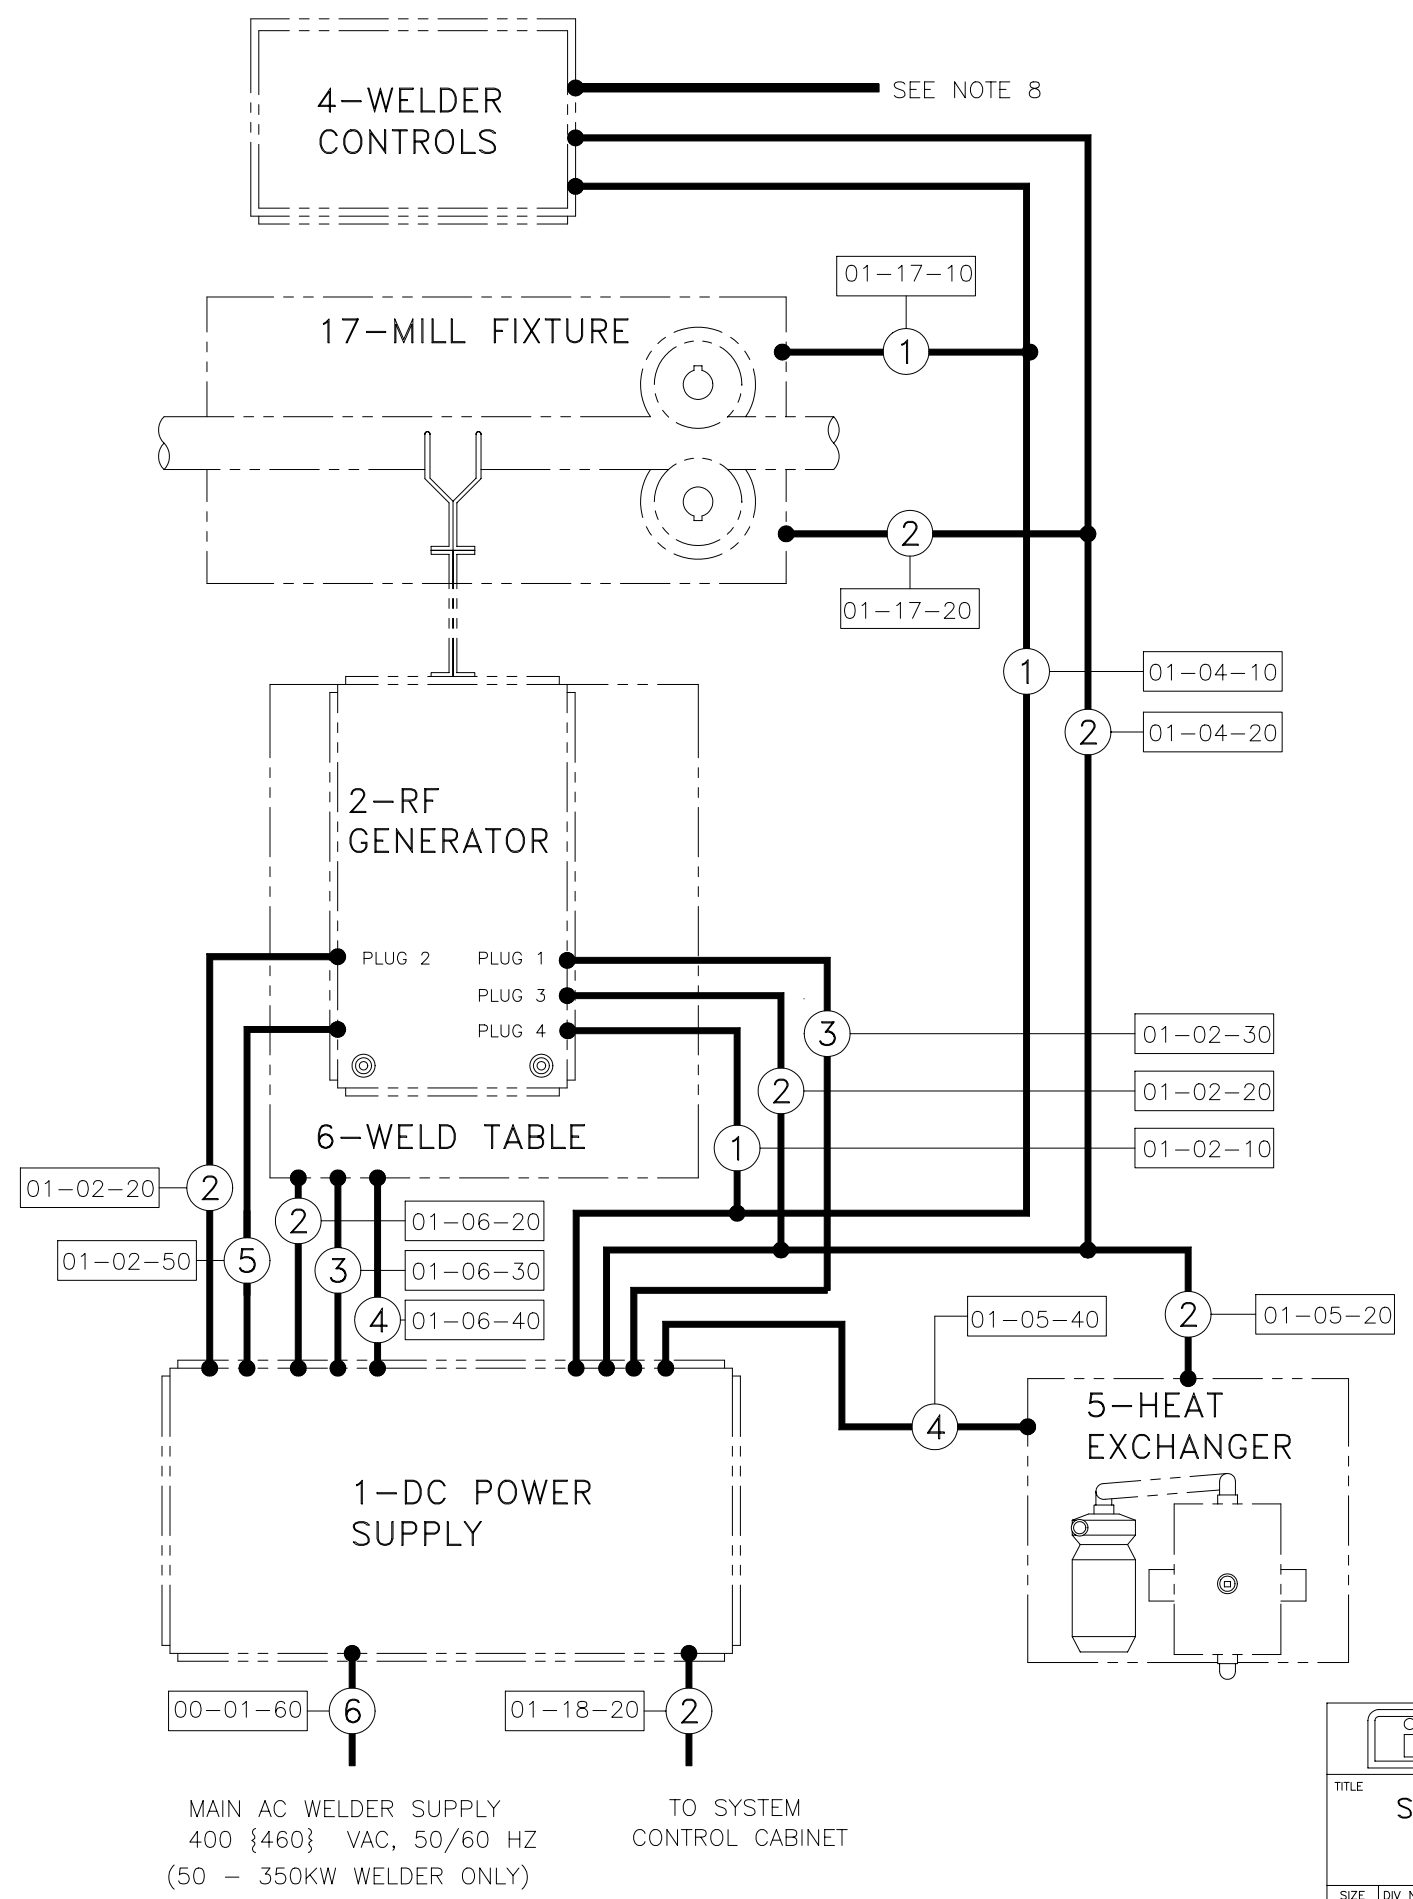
4–WELDER CONTROLS

SEE NOTE 8

01–17–10

17–MILL FIXTURE

1

2

01–17–20

1

01–04–10

2

01–04–20

2–RF GENERATOR

PLUG 2

PLUG 1

PLUG 3

PLUG 4

3

01–02–30

2

01–02–20

1

01–02–10

6–WELD TABLE

01–02–20

2

2

01–06–20

01–02–50

5

3

01–06–30

4

01–06–40

01–05–40

2

01–05–20

4

5–HEAT EXCHANGER

1–DC POWER SUPPLY

00–01–60

6

01–18–20

2

MAIN AC WELDER SUPPLY
400 {460} VAC, 50/60 HZ
(50 – 350KW WELDER ONLY)

TO SYSTEM
CONTROL CABINET

TITLE

S

SIZE

DIV N